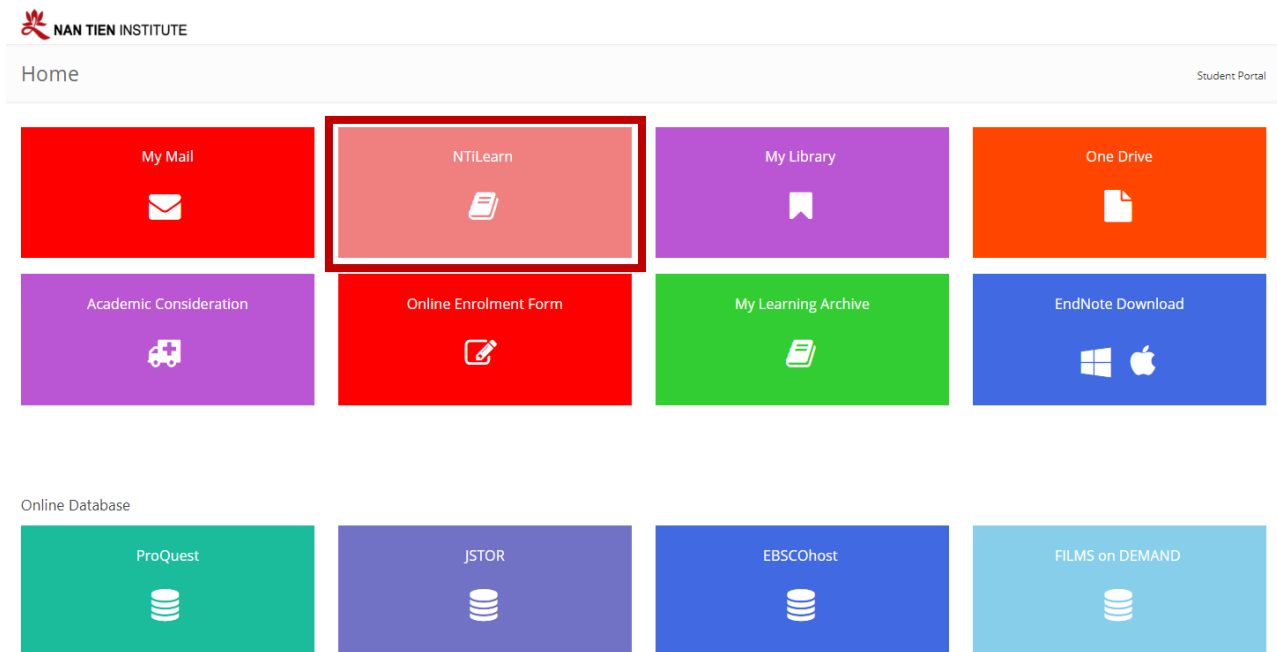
NAN TIEN INSTITUTE

Home

Student Portal

My Mail

NTiLearn

My Library

One Drive

Academic Consideration

Online Enrolment Form

My Learning Archive

EndNote Download

Online Database

ProQuest

JSTOR

EBSCOhost

FILMS on DEMAND